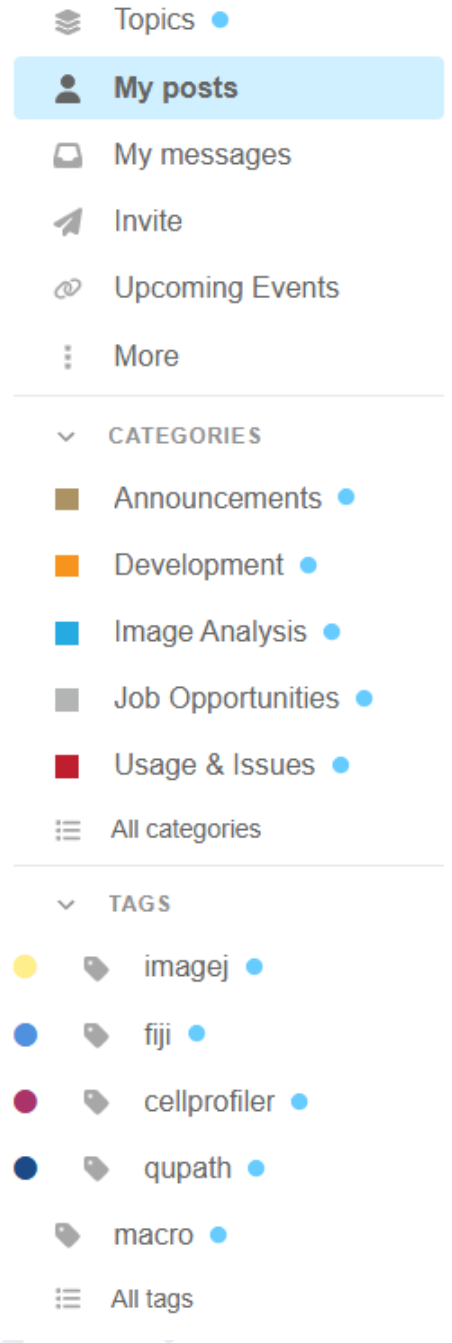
Topics

My posts

My messages

Invite

Upcoming Events

More

CATEGORIES

Announcements

Development

Image Analysis

Job Opportunities

Usage & Issues

All categories

TAGS

imagej

fiji

cellprofiler

qupath

macro

All tags